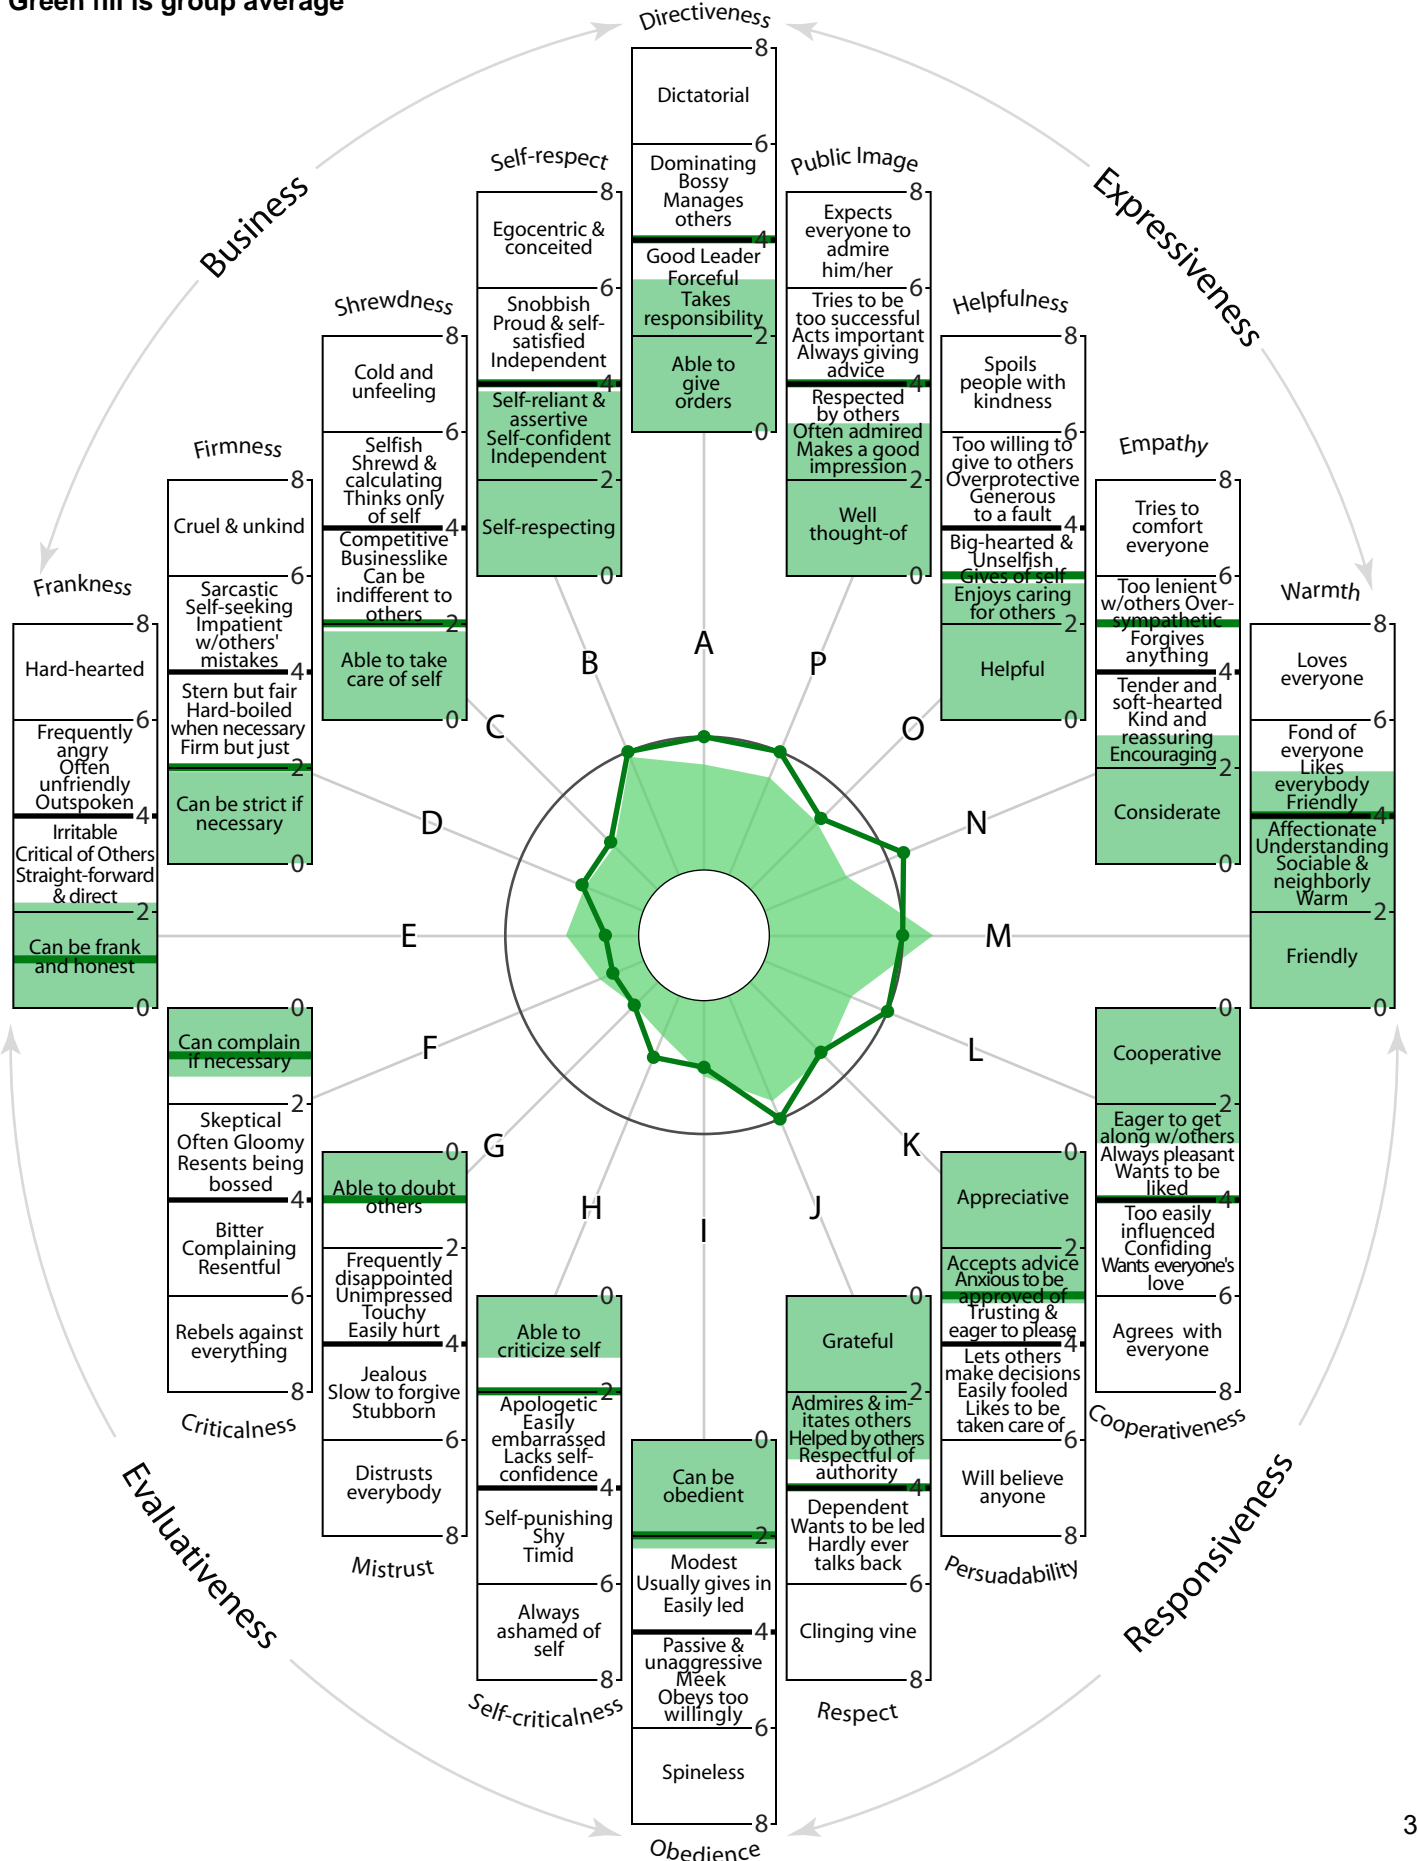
Green fill is group average

Directiveness
8
Dictatorial
6
Dominating Bossy Manages others
4
Good Leader Forceful Takes responsibility
2
Able to give orders
0

Self-respect
8
Egocentric & conceited
6
Snobbish Proud & self-satisfied Independent
4
Self-reliant & assertive Self-confident Independent
2
Self-respecting
0

Public Image
8
Expects everyone to admire him/her
6
Tries to be too successful Acts important Always giving advice
4
Respected by others Often admired Makes a good impression
2
Well thought-of
0

Shrewdness
8
Cold and unfeeling
6
Selfish Shrewd & calculating Thinks only of self
4
Competitive Businesslike Can be indifferent to others
2
Able to take care of self
0

Helpfulness
8
Spoils people with kindness
6
Too willing to give to others Overprotective Generous to a fault
4
Big-hearted & Unselfish Gives of self Enjoys caring for others
2
Helpful
0

Firmness
8
Cruel & unkind
6
Sarcastic Self-seeking Impatient w/others' mistakes
4
Stern but fair Hard-boiled when necessary Firm but just
2
Can be strict if necessary
0

Empathy
8
Tries to comfort everyone
6
Too lenient w/others Over-sympathetic Forgives anything
4
Tender and soft-hearted Kind and reassuring Encouraging
2
Considerate
0

Frankness
8
Hard-hearted
6
Frequently angry Often unfriendly Outspoken
4
Irritable Critical of Others Straight-forward & direct
2
Can be frank and honest
0

Warmth
8
Loves everyone
6
Fond of everyone Likes everybody Friendly
4
Affectionate Understanding Sociable & neighborly Warm
2
Friendly
0

Business
Expressiveness

A B C D E F G H I J K L M N O P

0
Can complain if necessary
2
Skeptical Often Gloomy Resents being bossed
4
Bitter Complaining Resentful
6
Rebels against everything
8
Criticalness

0
Able to doubt others
2
Frequently disappointed Unimpressed Touchy Easily hurt
4
Jealous Slow to forgive Stubborn
6
Distrusts everybody
8
Mistrust

0
Able to criticize self
2
Apologetic Easily embarrassed Lacks self-confidence
4
Self-punishing Shy Timid
6
Always ashamed of self
8
Self-criticalness

0
Can be obedient
2
Modest Usually gives in Easily led
4
Passive & unaggressive Meek Obeys too willingly
6
Spineless
8
Obedience

0
Grateful
2
Admires & imitates others Helped by others Respectful of authority
4
Dependent Wants to be led Hardly ever talks back
6
Clinging vine
8
Respect

0
Appreciative
2
Accepts advice Anxious to be approved of Trusting & eager to please
4
Lets others make decisions Easily fooled Likes to be taken care of
6
Will believe anyone
8
Persuadability

0
Cooperative
2
Eager to get along w/others Always pleasant Wants to be liked
4
Too easily influenced Confiding Wants everyone's love
6
Agrees with everyone
8
Cooperativeness

Evaluativeness
Responsiveness

3